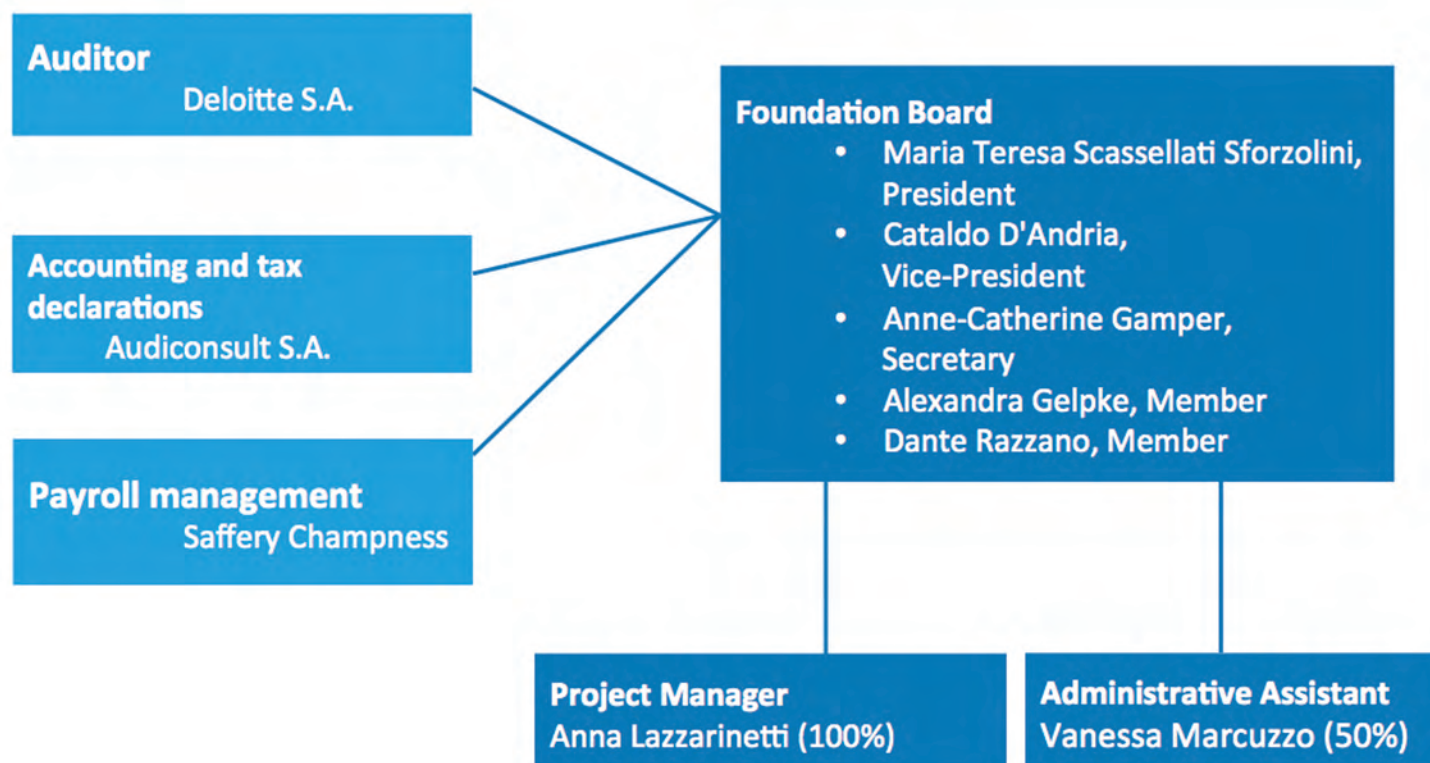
Auditor
Deloitte S.A.

Accounting and tax declarations
Audiconsult S.A.

Payroll management
Saffery Champness

Foundation Board
- Maria Teresa Scassellati Sforzolini, President
- Cataldo D'Andria, Vice-President
- Anne-Catherine Gamper, Secretary
- Alexandra Gelpke, Member
- Dante Razzano, Member

Project Manager
Anna Lazzarinetti (100%)

Administrative Assistant
Vanessa Marcuzzo (50%)